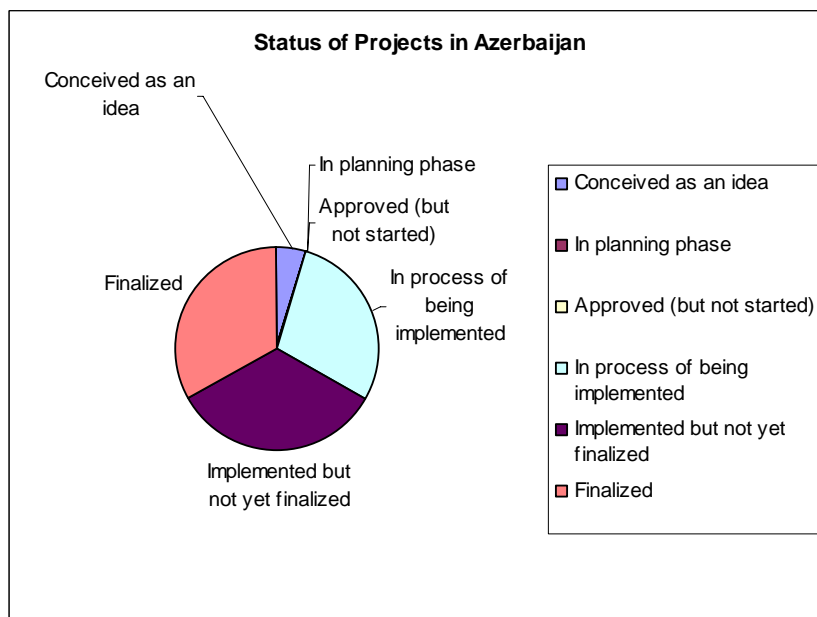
Status of Projects in Azerbaijan

Conceived as an idea

In planning phase

Approved (but not started)

In process of being implemented

Finalized

Implemented but not yet finalized

Conceived as an idea
In planning phase
Approved (but not started)
In process of being implemented
Implemented but not yet finalized
Finalized